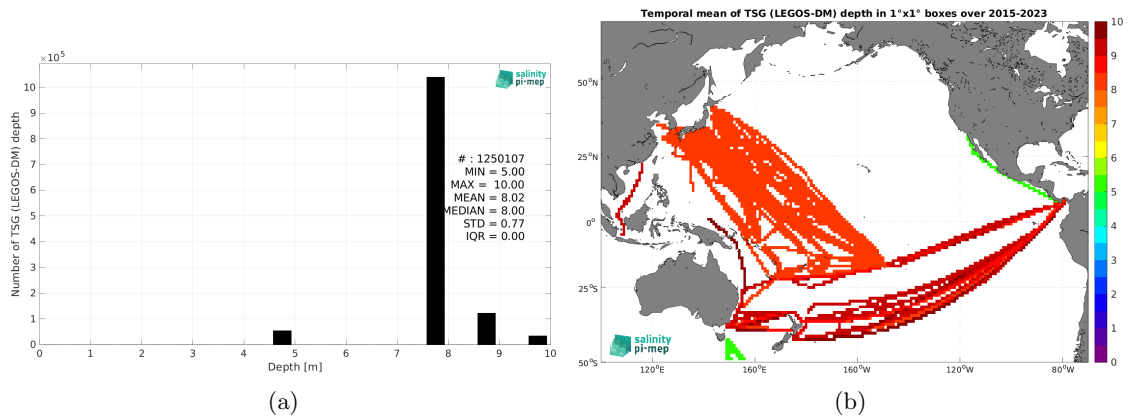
$\times 10^5$

Number of TSG (LEGOS-DM) depth

10
9
8
7
6
5
4
3
2
1
0

salinity pi-mep

# : 1250107
MIN = 5.00
MAX = 10.00
MEAN = 8.02
MEDIAN = 8.00
STD = 0.77
IQR = 0.00

0 1 2 3 4 5 6 7 8 9 10
Depth [m]

(a)

Temporal mean of TSG (LEGOS-DM) depth in 1°x1° boxes over 2015-2023

50°N
25°N
0°
25°S
50°S

120°E 160°E 160°W 120°W 80°W

salinity pi-mep

10
9
8
7
6
5
4
3
2
1
0

(b)